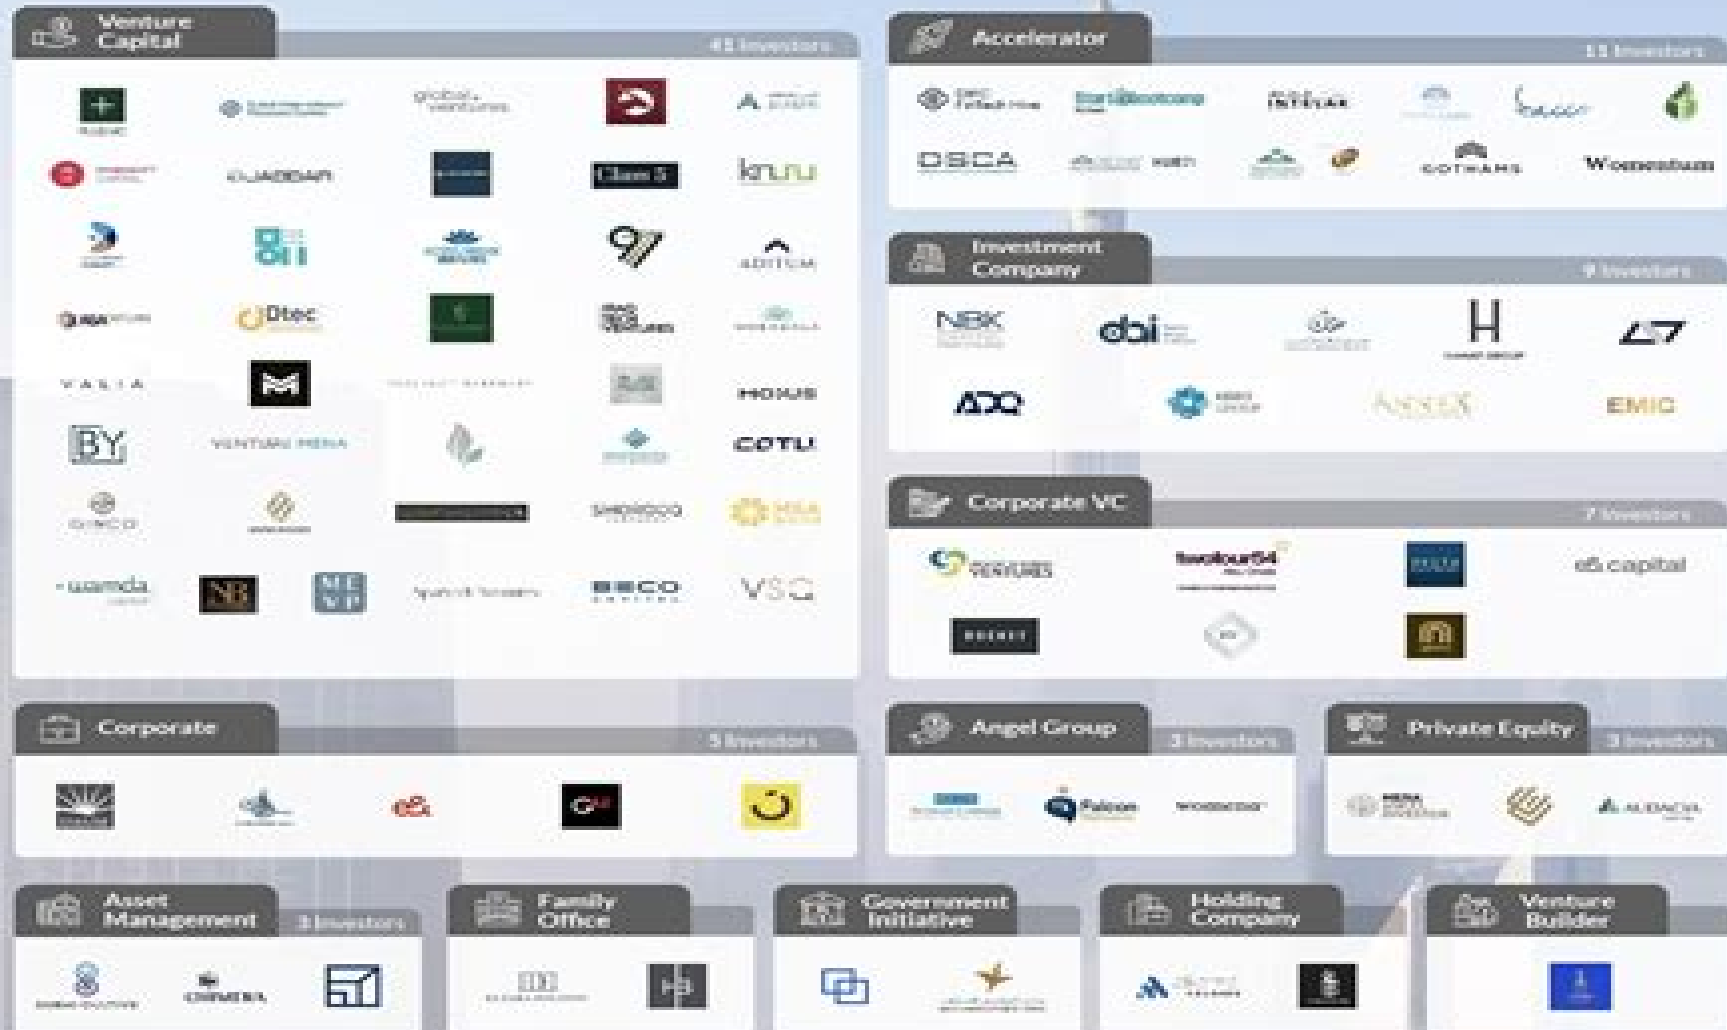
Venture Capital
41 Investors

global ventures

Class 5

knu

ADITUM

Dtec

VALIA

HOKUS

BY

VENTURE MENA

COTU

SHOROOQ

wamda

NB

VSQ

BECO

Accelerator
11 Investors

DSCA

GOTHAMS

Womentum

Investment Company
9 Investors

NBK

dbi

H

ADQ

EMIC

Corporate VC
7 Investors

e& capital

Corporate
5 Investors

e&

Angel Group
3 Investors

Falcon

Private Equity
3 Investors

Asset Management
3 Investors

Family Office

Government Initiative

Holding Company

Venture Builder